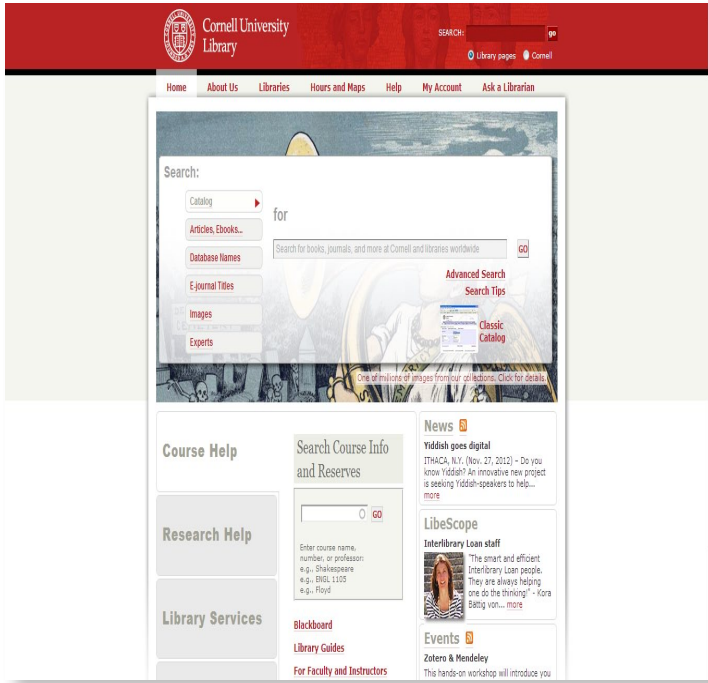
Cornell University Library

SEARCH: go

Library pages Cornell

Home About Us Libraries Hours and Maps Help My Account Ask a Librarian

Search:

Catalog

Articles, Ebooks...

Database Names

E-journal Titles

Images

Experts

for

Search for books, journals, and more at Cornell and libraries worldwide

GO

Advanced Search

Search Tips

Classic Catalog

One of millions of images from our collections. Click for details.

Course Help

Research Help

Library Services

Search Course Info and Reserves

GO

Enter course name, number, or professor: e.g., Shakespeare e.g., ENGL 1105 e.g., Floyd

Blackboard

Library Guides

For Faculty and Instructors

News

Yiddish goes digital

ITHACA, N.Y. (Nov. 27, 2012) – Do you know Yiddish? An innovative new project is seeking Yiddish-speakers to help... more

LibeScope

Interlibrary Loan staff

"The smart and efficient Interlibrary Loan people. They are always helping one do the thinking!" - Kora Battig von... more

Events

Zotero & Mendeley

This hands-on workshop will introduce you